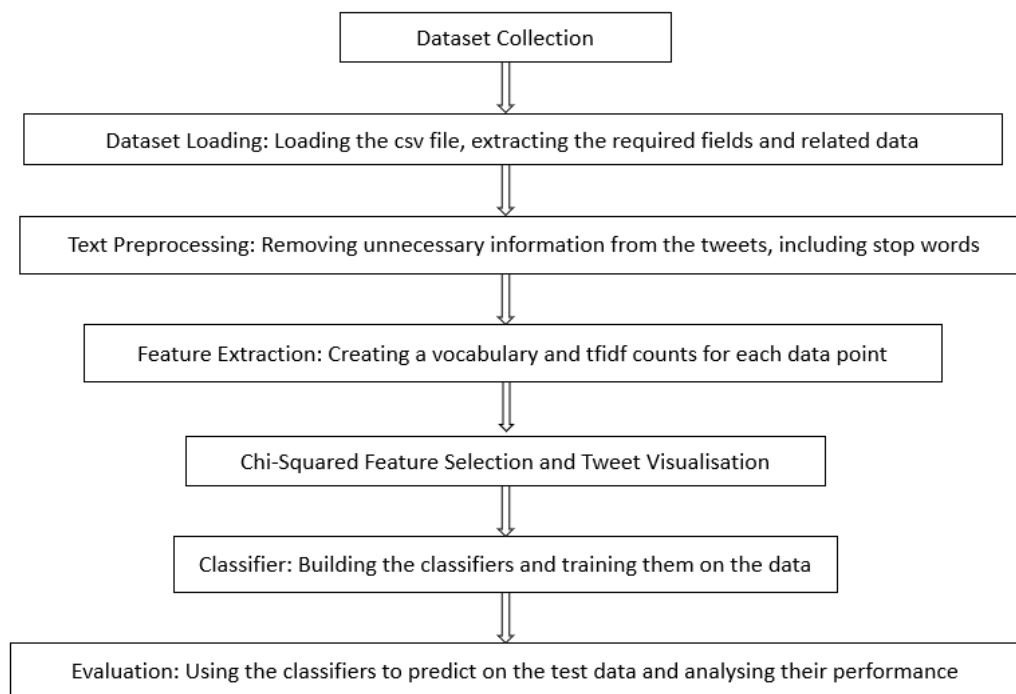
Dataset Collection

Dataset Loading: Loading the csv file, extracting the required fields and related data

Text Preprocessing: Removing unnecessary information from the tweets, including stop words

Feature Extraction: Creating a vocabulary and tfidf counts for each data point

Chi-Squared Feature Selection and Tweet Visualisation

Classifier: Building the classifiers and training them on the data

Evaluation: Using the classifiers to predict on the test data and analysing their performance